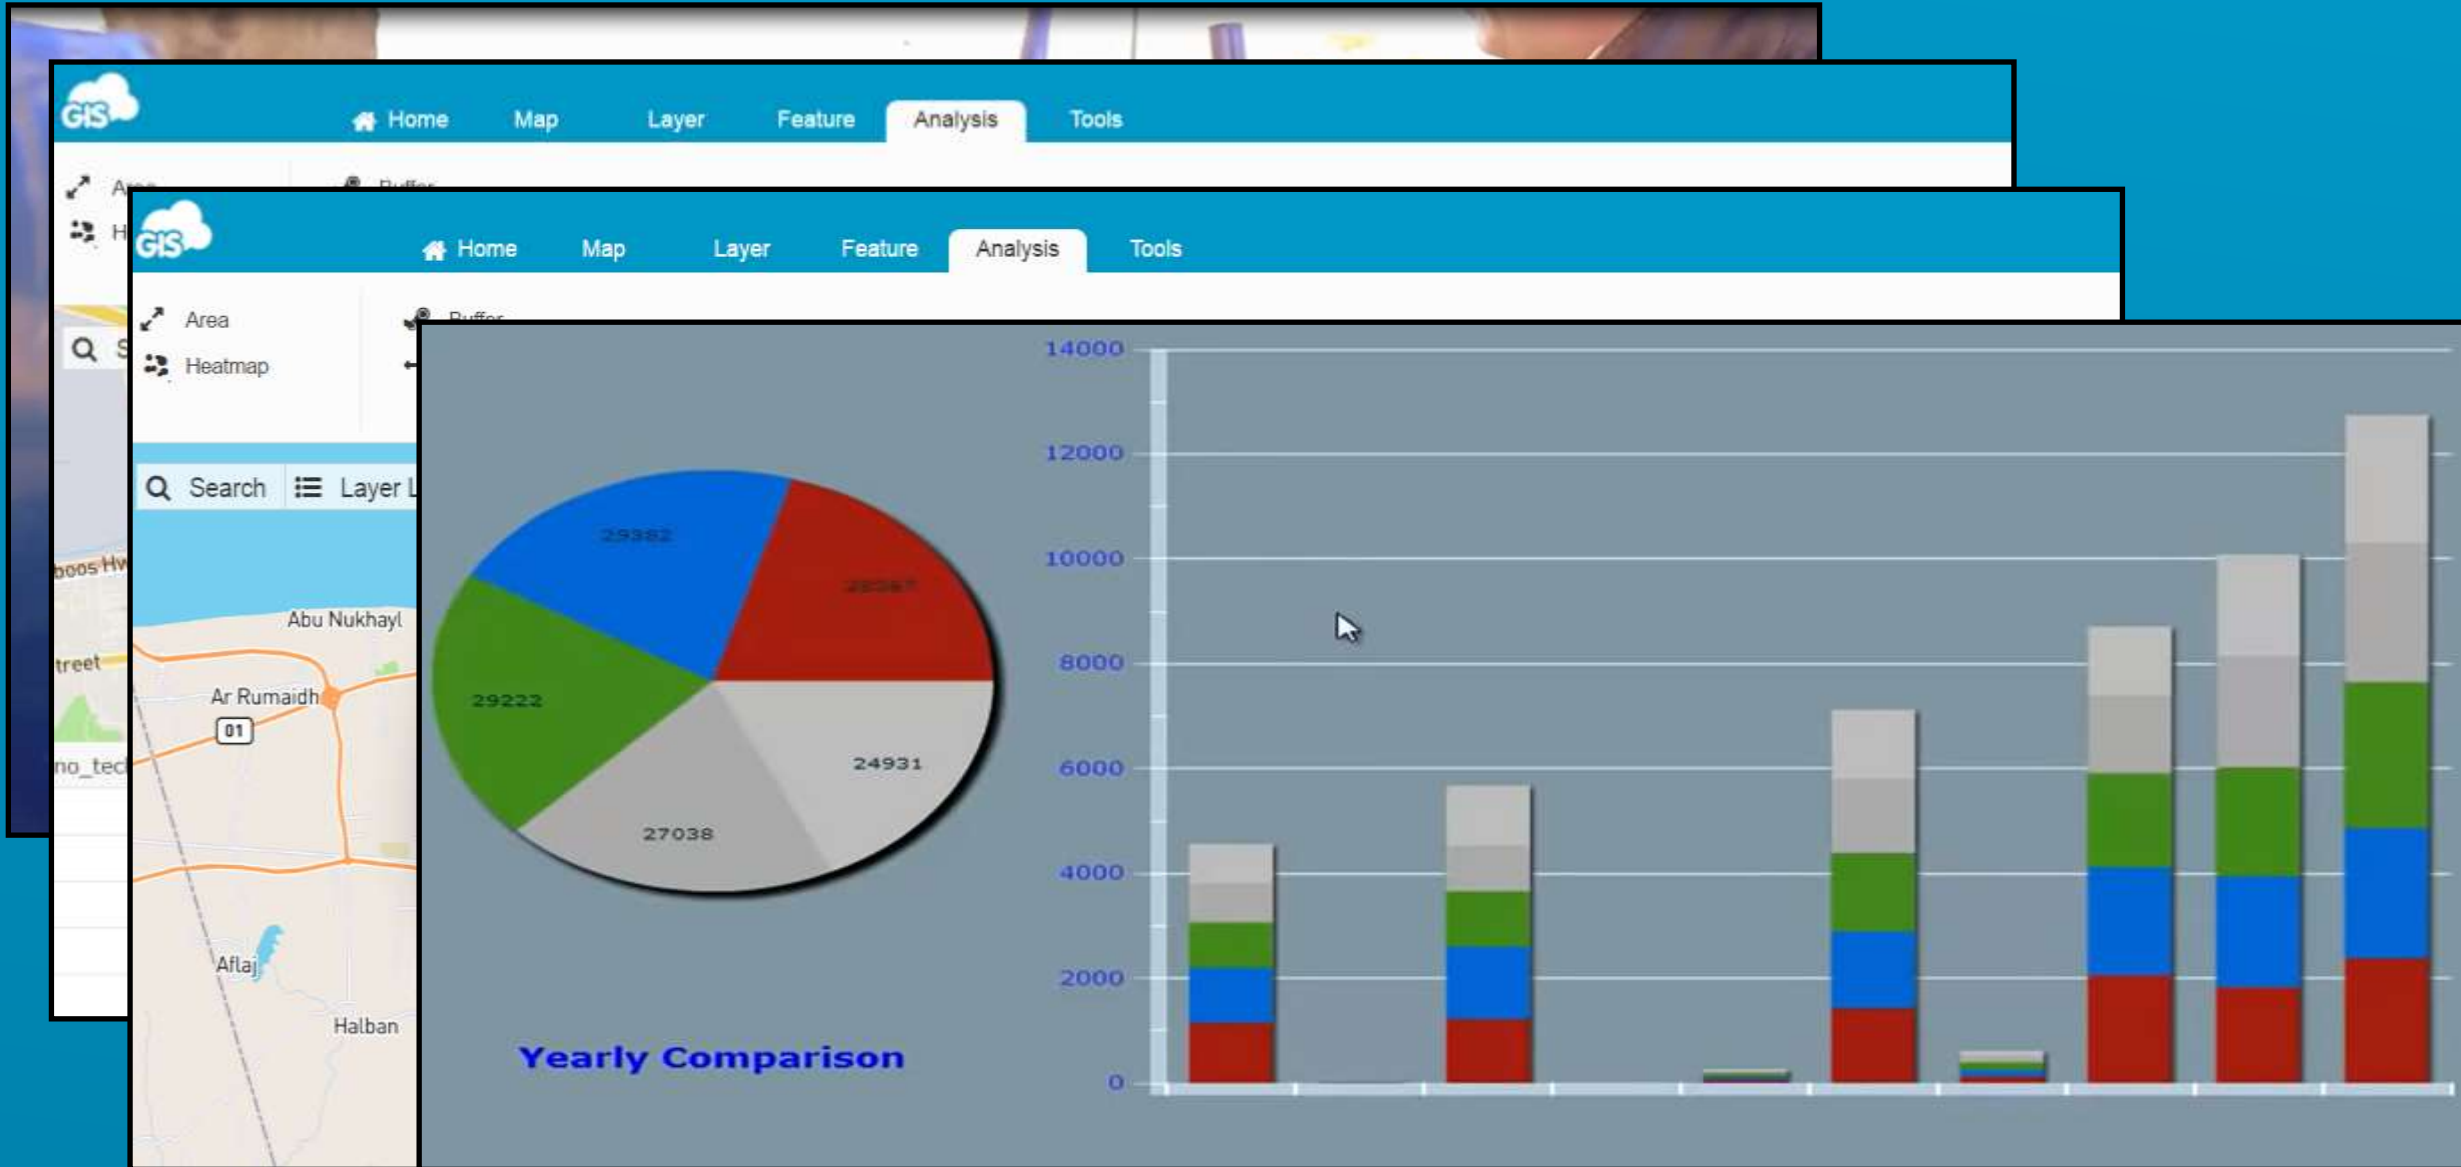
GIS

Home Map Layer Feature Analysis Tools

Area
H

GIS

Home Map Layer Feature Analysis Tools

Area
Heatmap

Buffer

Search Layer L

Abu Nukhayl
Ar Rumaidh
01
Aflaj
Halban
boos Hw
treet
no_tec

29382
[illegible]
29222
24931
27038

Yearly Comparison

14000
12000
10000
8000
6000
4000
2000
0